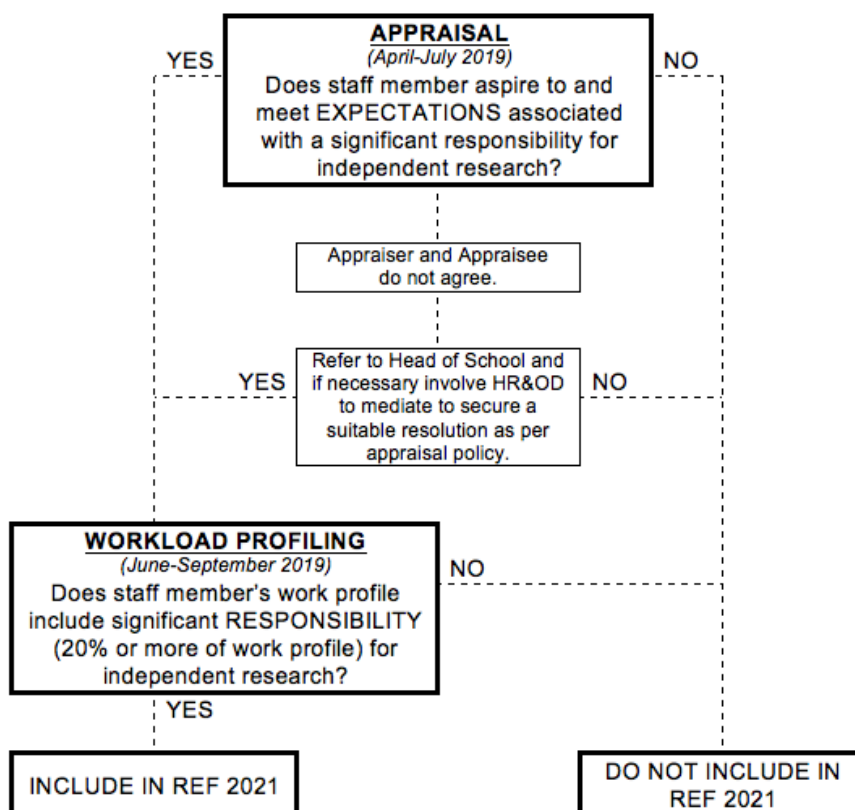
YES

APPRAISAL
(April-July 2019)
Does staff member aspire to and meet EXPECTATIONS associated with a significant responsibility for independent research?

NO

Appraiser and Appraisee do not agree.

YES

Refer to Head of School and if necessary involve HR&OD to mediate to secure a suitable resolution as per appraisal policy.

NO

WORKLOAD PROFILING
(June-September 2019)
Does staff member's work profile include significant RESPONSIBILITY (20% or more of work profile) for independent research?

NO

YES

INCLUDE IN REF 2021

DO NOT INCLUDE IN REF 2021